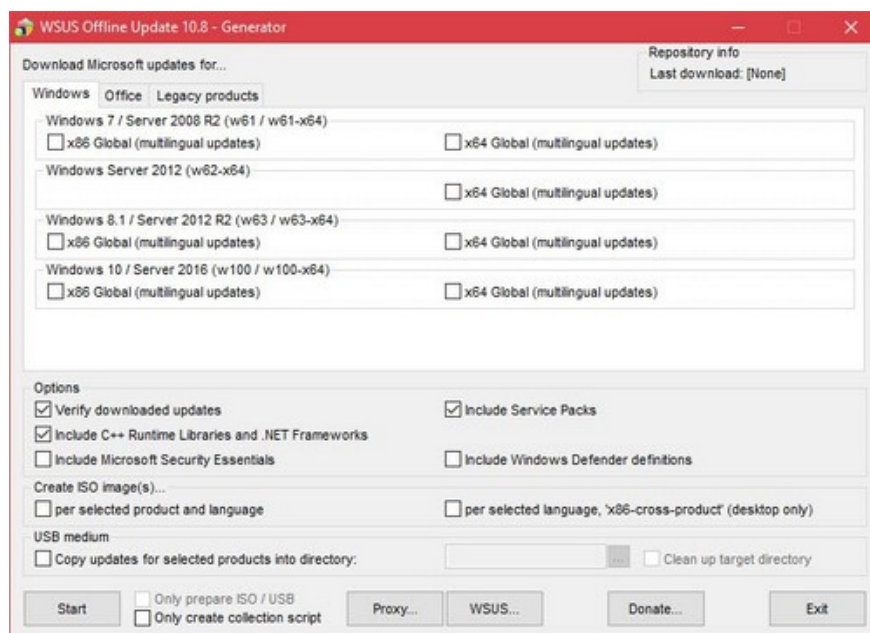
WSUS Offline Update 10.8 - Generator

Download Microsoft updates for...

Repository info
Last download: [None]

Windows | Office | Legacy products

Windows 7 / Server 2008 R2 (w61 / w61-x64)
x86 Global (multilingual updates)
x64 Global (multilingual updates)

Windows Server 2012 (w62-x64)
x64 Global (multilingual updates)

Windows 8.1 / Server 2012 R2 (w63 / w63-x64)
x86 Global (multilingual updates)
x64 Global (multilingual updates)

Windows 10 / Server 2016 (w100 / w100-x64)
x86 Global (multilingual updates)
x64 Global (multilingual updates)

Options
Verify downloaded updates
Include Service Packs
Include C++ Runtime Libraries and .NET Frameworks
Include Microsoft Security Essentials
Include Windows Defender definitions

Create ISO image(s)...
per selected product and language
per selected language, 'x86-cross-product' (desktop only)

USB medium
Copy updates for selected products into directory:
...
Clean up target directory

Start
Only prepare ISO / USB
Only create collection script
Proxy...
WSUS...
Donate...
Exit